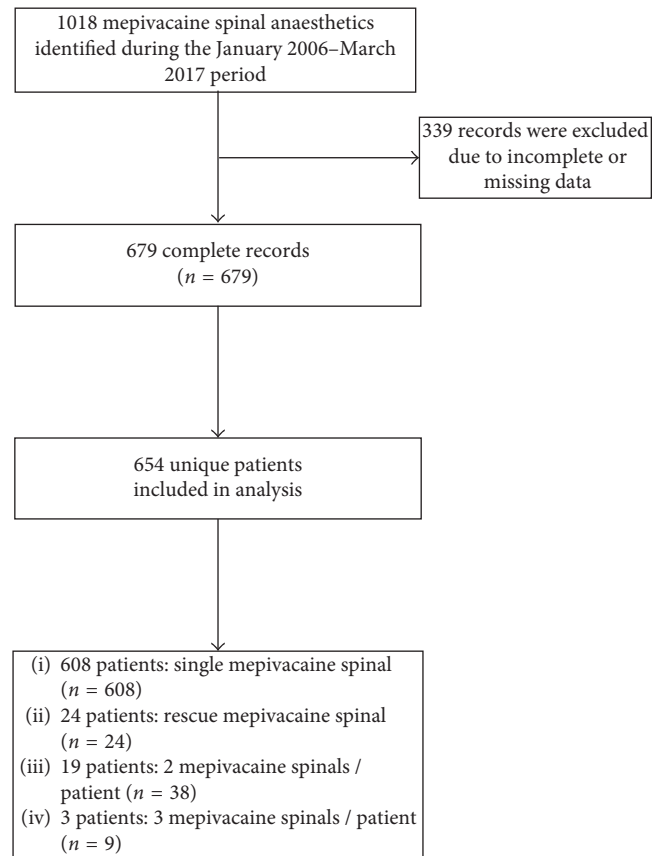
1018 mepivacaine spinal anaesthetics identified during the January 2006–March 2017 period

339 records were excluded due to incomplete or missing data

679 complete records ($n = 679$)

654 unique patients included in analysis

(i) 608 patients: single mepivacaine spinal ($n = 608$)
(ii) 24 patients: rescue mepivacaine spinal ($n = 24$)
(iii) 19 patients: 2 mepivacaine spinals / patient ($n = 38$)
(iv) 3 patients: 3 mepivacaine spinals / patient ($n = 9$)